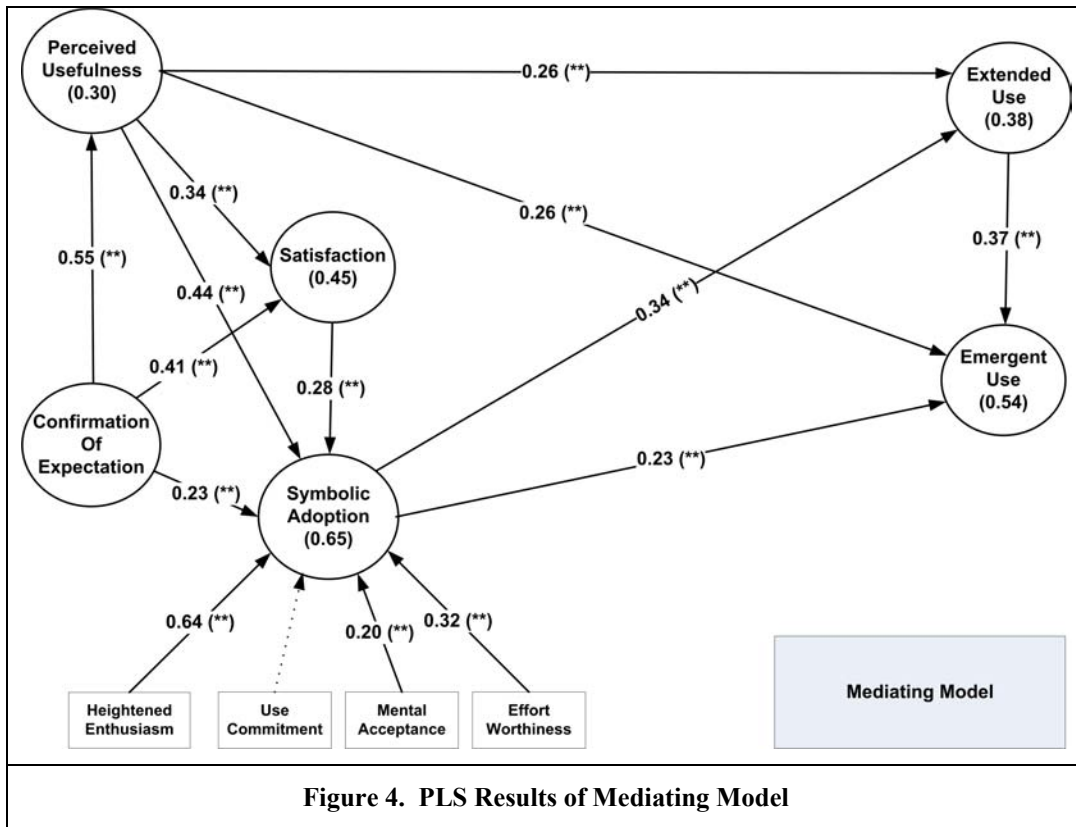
Perceived Usefulness (0.30)

0.26 (**)

Extended Use (0.38)

0.34 (**)

0.26 (**)

0.55 (**)

Satisfaction (0.45)

0.37 (**)

0.44 (**)

0.34 (**)

0.41 (**)

0.28 (**)

Emergent Use (0.54)

Confirmation Of Expectation

0.23 (**)

0.23 (**)

Symbolic Adoption (0.65)

0.64 (**)

0.20 (**)

0.32 (**)

Heightened Enthusiasm

Use Commitment

Mental Acceptance

Effort Worthiness

Mediating Model

Figure 4. PLS Results of Mediating Model